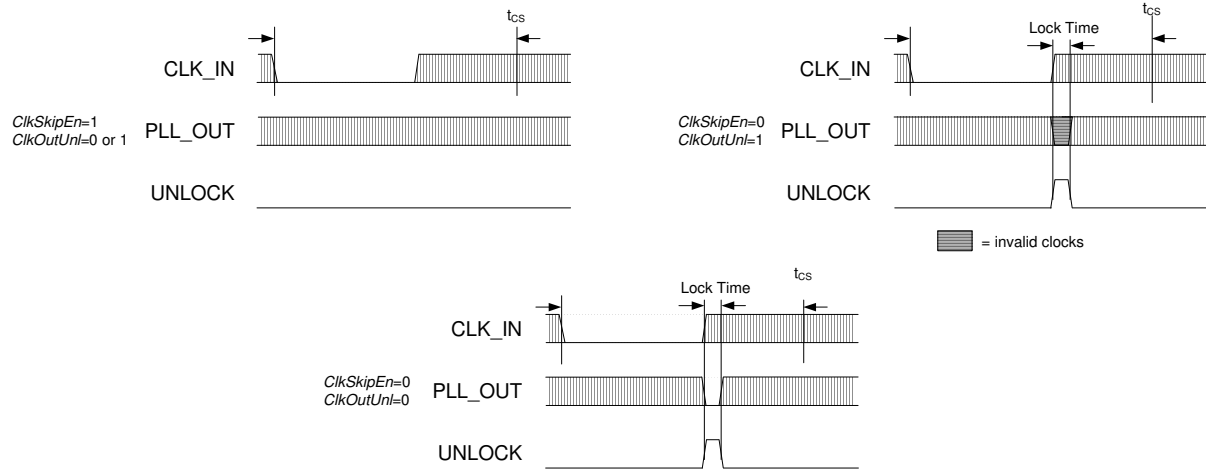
$t_{CS}$

CLK_IN

*ClkSkipEn*=1
*ClkOutUnl*=0 or 1

PLL_OUT

UNLOCK

Lock Time

$t_{CS}$

CLK_IN

*ClkSkipEn*=0
*ClkOutUnl*=1

PLL_OUT

UNLOCK

= invalid clocks

Lock Time

$t_{CS}$

CLK_IN

*ClkSkipEn*=0
*ClkOutUnl*=0

PLL_OUT

UNLOCK